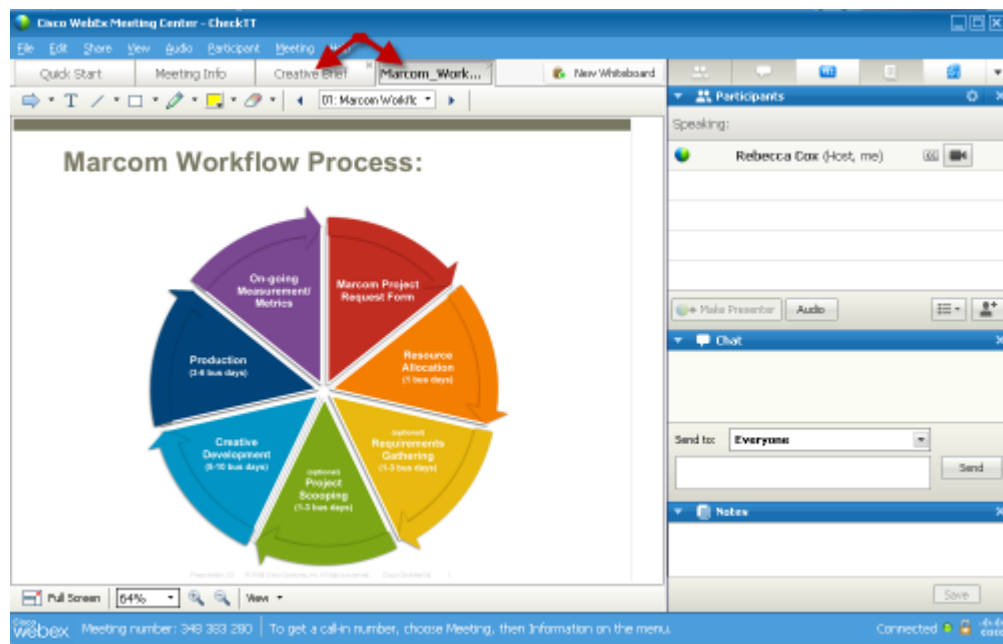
Cisco WebEx Meeting Center - CheckTT

File Edit Share View Audio Participant Meeting

Quick Start | Meeting Info | Creative Brief | Marcom_Work... | New Whiteboard

01: Marcom Workflc

Marcom Workflow Process:

Marcom Project Request Form

Resource Allocation (1 bus days)

(optional) Requirements Gathering (1-3 bus days)

(optional) Project Scoping (1-3 bus days)

Creative Development (8-10 bus days)

Production (3-6 bus days)

On-going Measurement/ Metrics

Participants

Speaking:

Rebecca Cox (Host, me)

Make Presenter | Audio

Chat

Send to: Everyone

Send

Notes

Save

Full Screen | 64% | View

Cisco webex | Meeting number: 348 383 280 | To get a call-in number, choose Meeting, then Information on the menu.

Connected